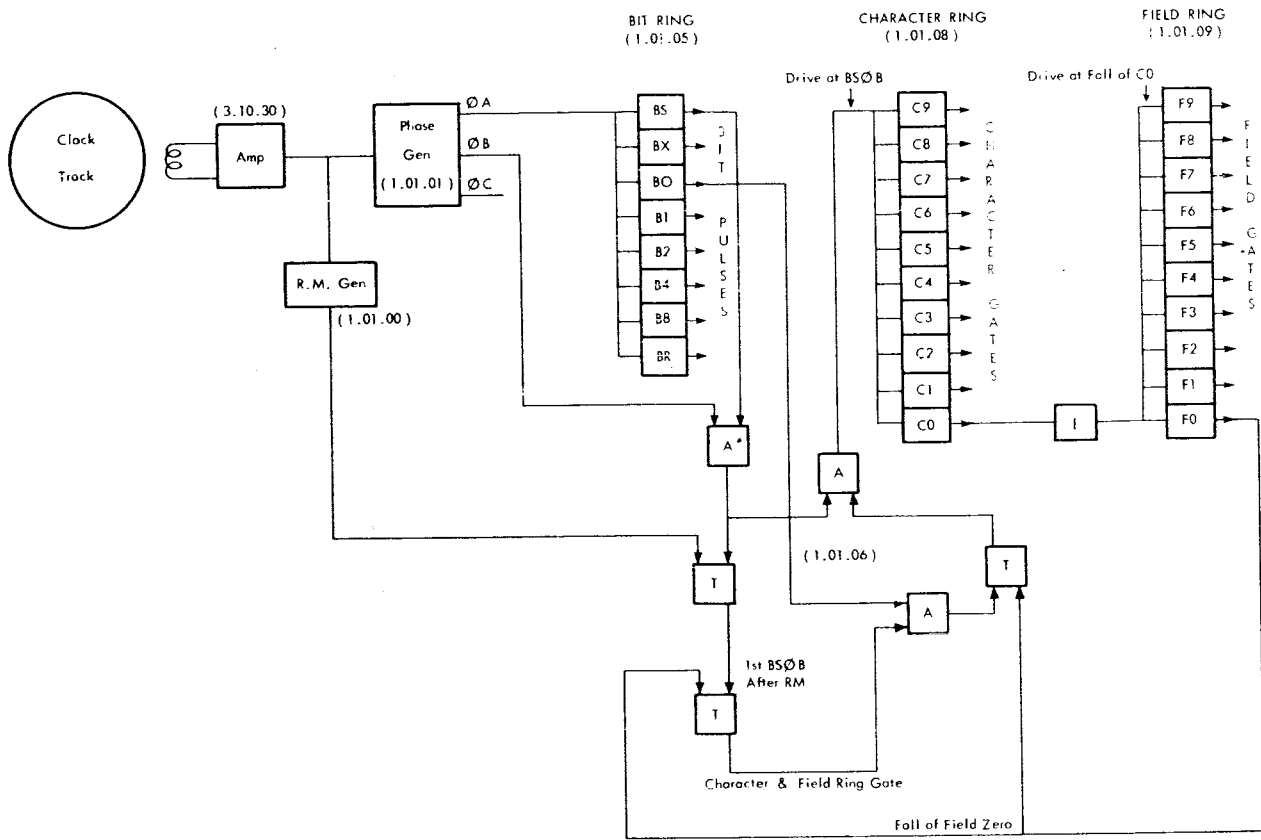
BIT RING
(1.01.05)

CHARACTER RING
(1.01.08)

FIELD RING
(1.01.09)

Clock
Track

(3.10.30)
Amp

Phase
Gen
(1.01.01)

ØA
ØB
ØC

R.M. Gen
(1.01.00)

BS
BX
BO
B1
B2
B4
B8
BR

BIT PULSES

Drive at BSØB

C9
C8
C7
C6
C5
C4
C3
C2
C1
C0

CHARACTER GATES

Drive at Fall of C0

F9
F8
F7
F6
F5
F4
F3
F2
F1
F0

FIELD GATES

I

A*

A

T

(1.01.06)

T

A

1st BSØB
After RM

T

Character & Field Ring Gate

Fall of Field Zero